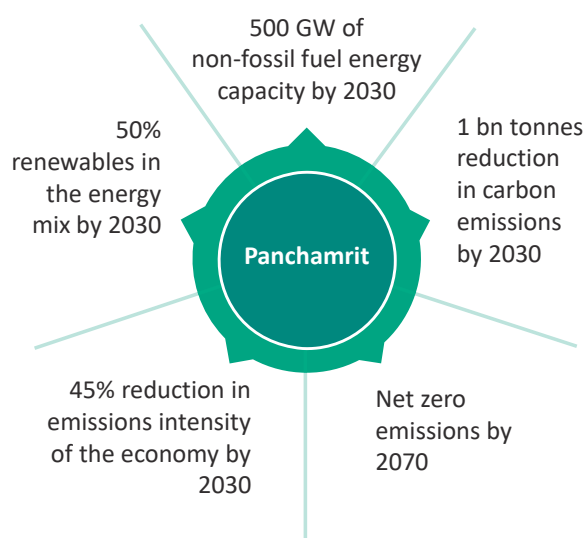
500 GW of non-fossil fuel energy capacity by 2030

1 bn tonnes reduction in carbon emissions by 2030

Net zero emissions by 2070

45% reduction in emissions intensity of the economy by 2030

50% renewables in the energy mix by 2030

Panchamrit